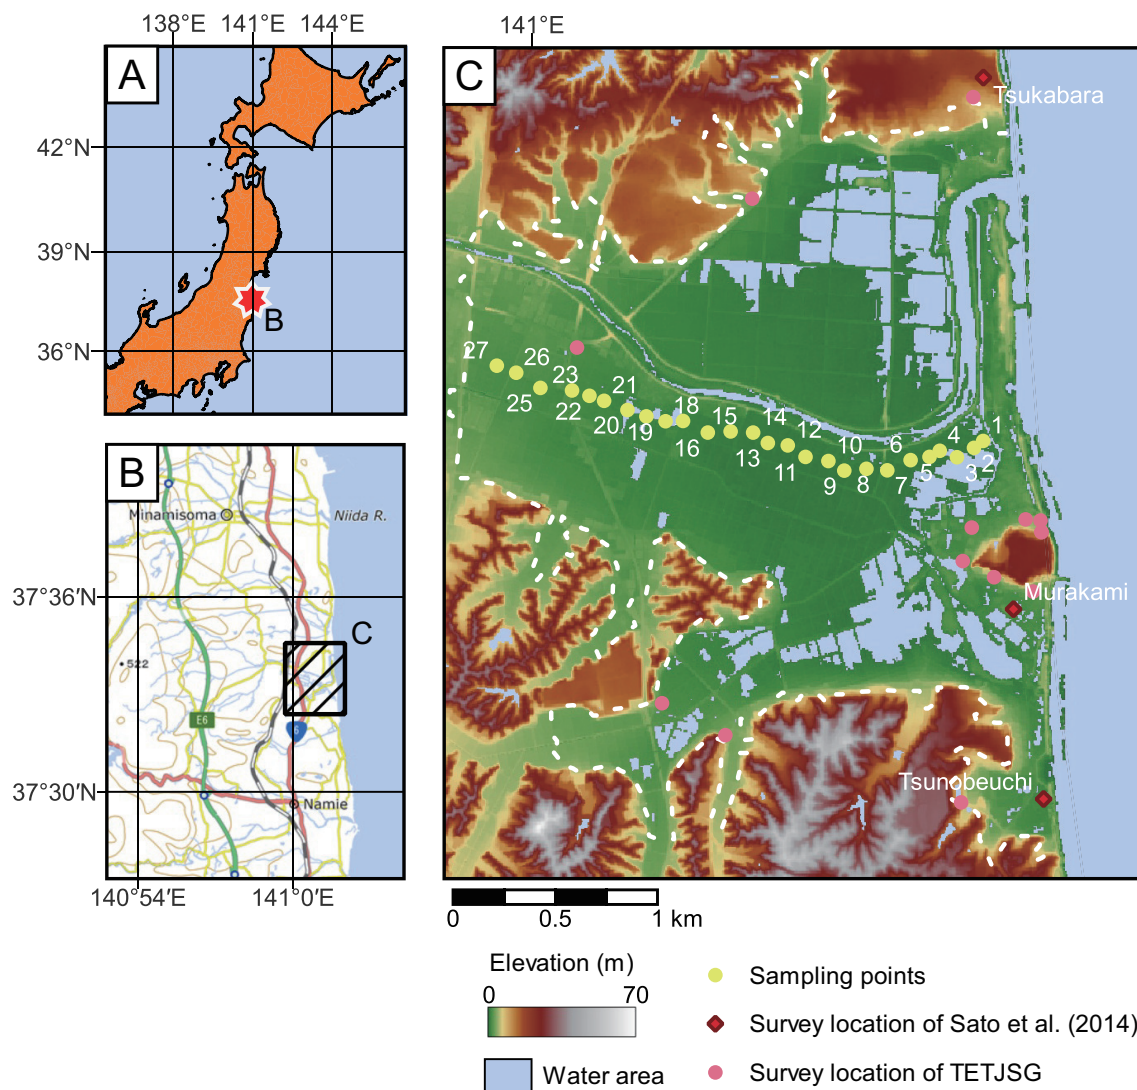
138°E 141°E 144°E

A

42°N

39°N

36°N

B

B

Minamisoma

Niida R.

37°36′N

•522

C

E6

6

37°30′N

Namie

140°54′E 141°0′E

141°E

C

Tsukabara

27 26 23 25 22 21 20 19 18 16 15 14 13 12 11 10 9 8 7 6 5 4 3 2 1

Murakami

Tsunobeuchi

0 0.5 1 km

Elevation (m)

0 70

Water area

Sampling points

Survey location of Sato et al. (2014)

Survey location of TETJSG